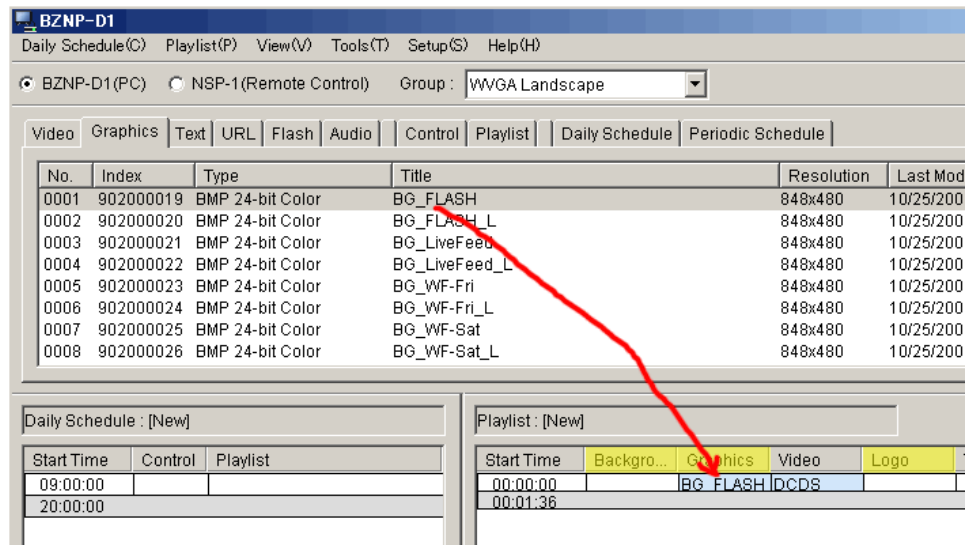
BZNP-D1

Daily Schedule(C) Playlist(P) View(V) Tools(T) Setup(S) Help(H)

BZNP-D1(PC) NSP-1(Remote Control) Group : WVGA Landscape

Video Graphics Text URL Flash Audio Control Playlist Daily Schedule Periodic Schedule

| No. | Index | Type | Title | Resolution | Last Mod |
|---|---|---|---|---|---|
| 0001 | 902000019 | BMP 24-bit Color | BG_FLASH | 848x480 | 10/25/200 |
| 0002 | 902000020 | BMP 24-bit Color | BG_FLASH_L | 848x480 | 10/25/200 |
| 0003 | 902000021 | BMP 24-bit Color | BG_LiveFeed | 848x480 | 10/25/200 |
| 0004 | 902000022 | BMP 24-bit Color | BG_LiveFeed_L | 848x480 | 10/25/200 |
| 0005 | 902000023 | BMP 24-bit Color | BG_WF-Fri | 848x480 | 10/25/200 |
| 0006 | 902000024 | BMP 24-bit Color | BG_WF-Fri_L | 848x480 | 10/25/200 |
| 0007 | 902000025 | BMP 24-bit Color | BG_WF-Sat | 848x480 | 10/25/200 |
| 0008 | 902000026 | BMP 24-bit Color | BG_WF-Sat_L | 848x480 | 10/25/200 |

Daily Schedule : [New]

| Start Time | Control | Playlist |
|---|---|---|
| 09:00:00 | | |
| 20:00:00 | | |

Playlist : [New]

| Start Time | Backgro... | Graphics | Video | Logo |
|---|---|---|---|---|
| 00:00:00 | | BG_FLASH | DCDS | |
| 00:01:36 | | | | |